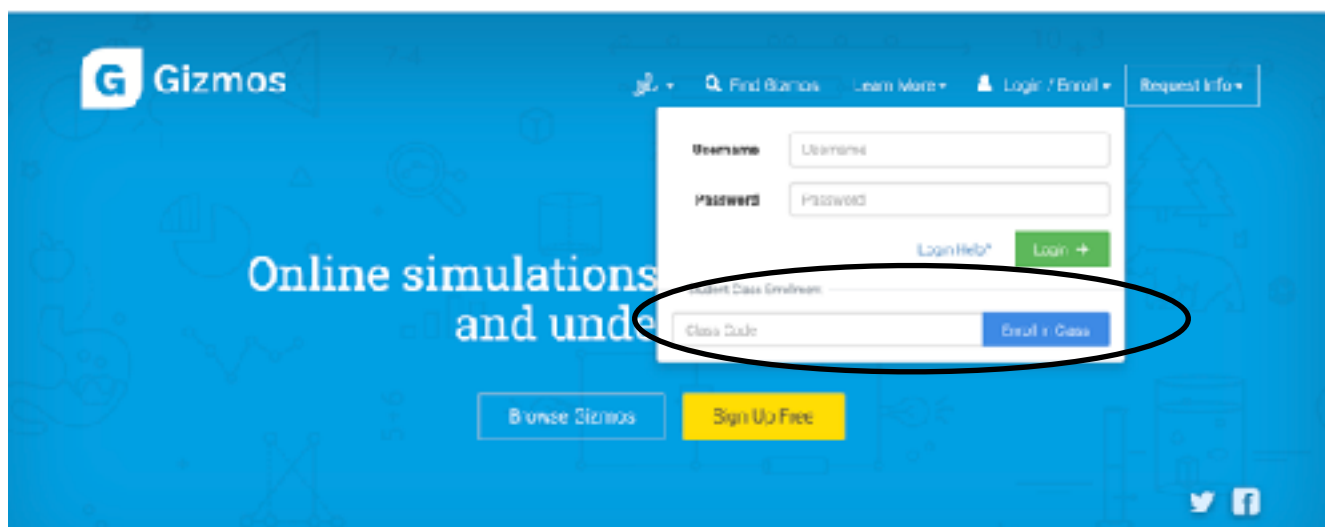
G Gizmos

Find Gizmos Learn More ▾ Login / Enroll ▾ Request Info ▾

Username Username

Password Password

Login Help? Login →

Student Class Enrollment

Class Code Enroll in Class

Online simulations
and unde

Browse Gizmos Sign Up Free